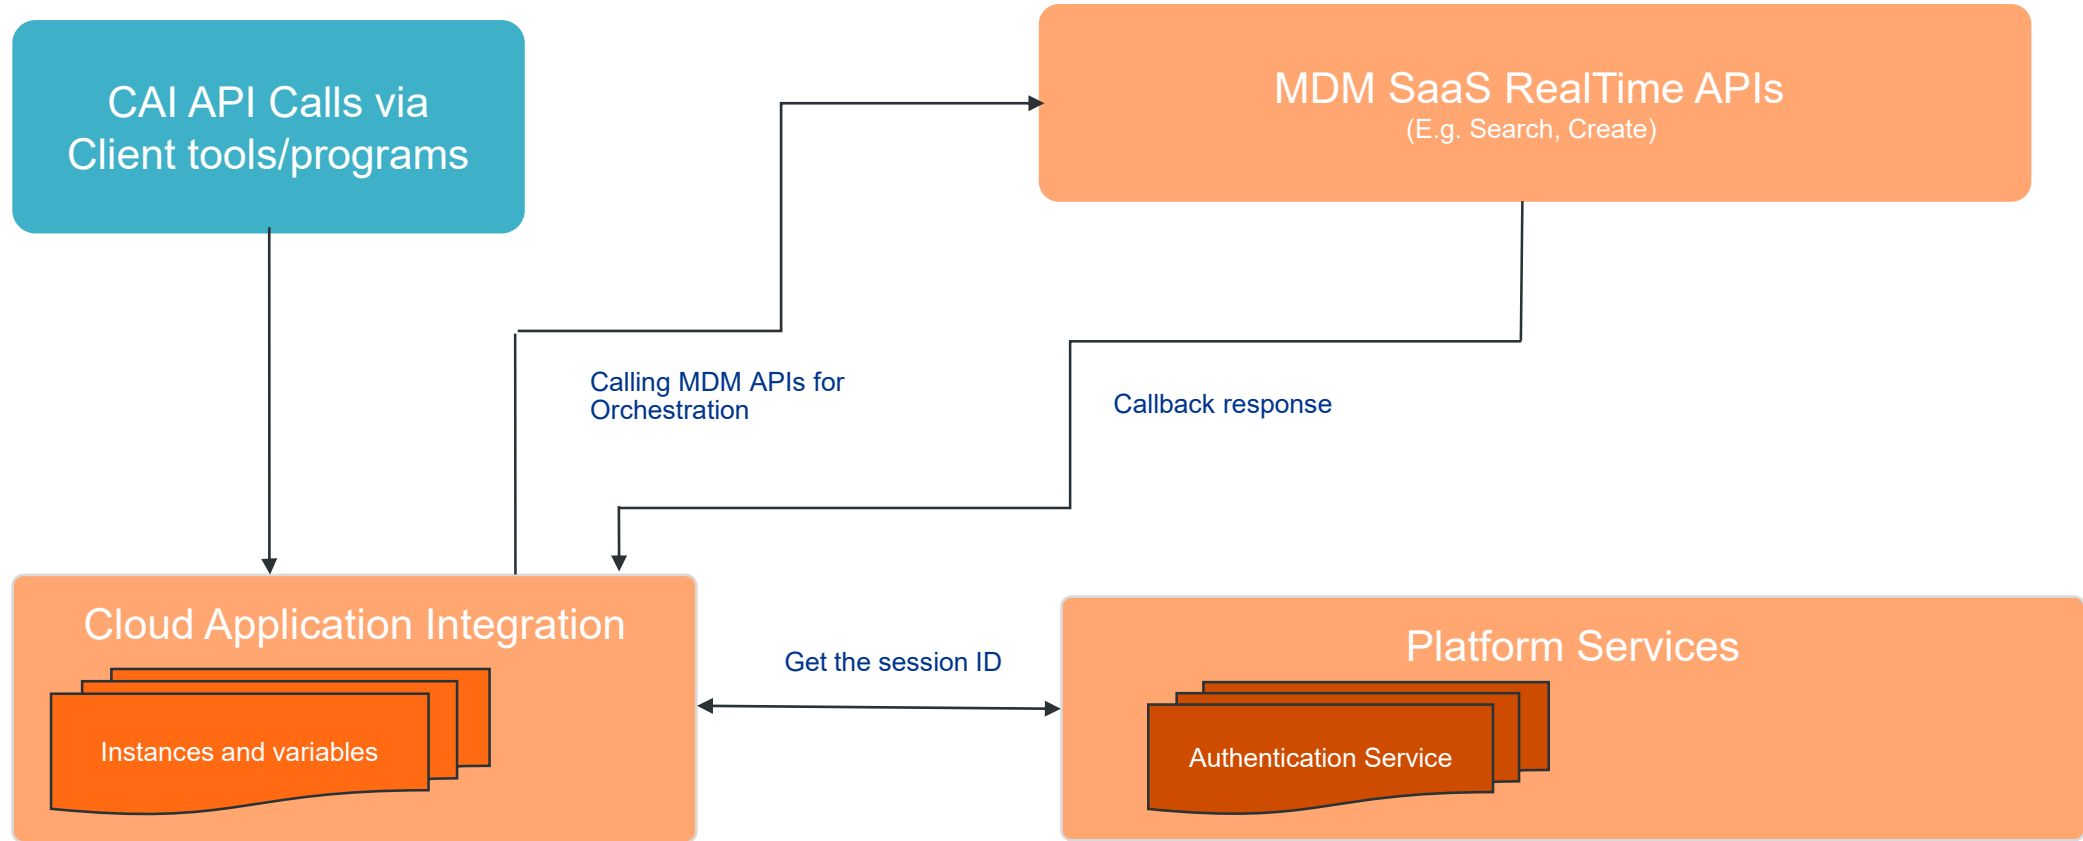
CAI API Calls via Client tools/programs

MDM SaaS RealTime APIs
(E.g. Search, Create)

Calling MDM APIs for Orchestration

Callback response

Cloud Application Integration

Instances and variables

Get the session ID

Platform Services

Authentication Service